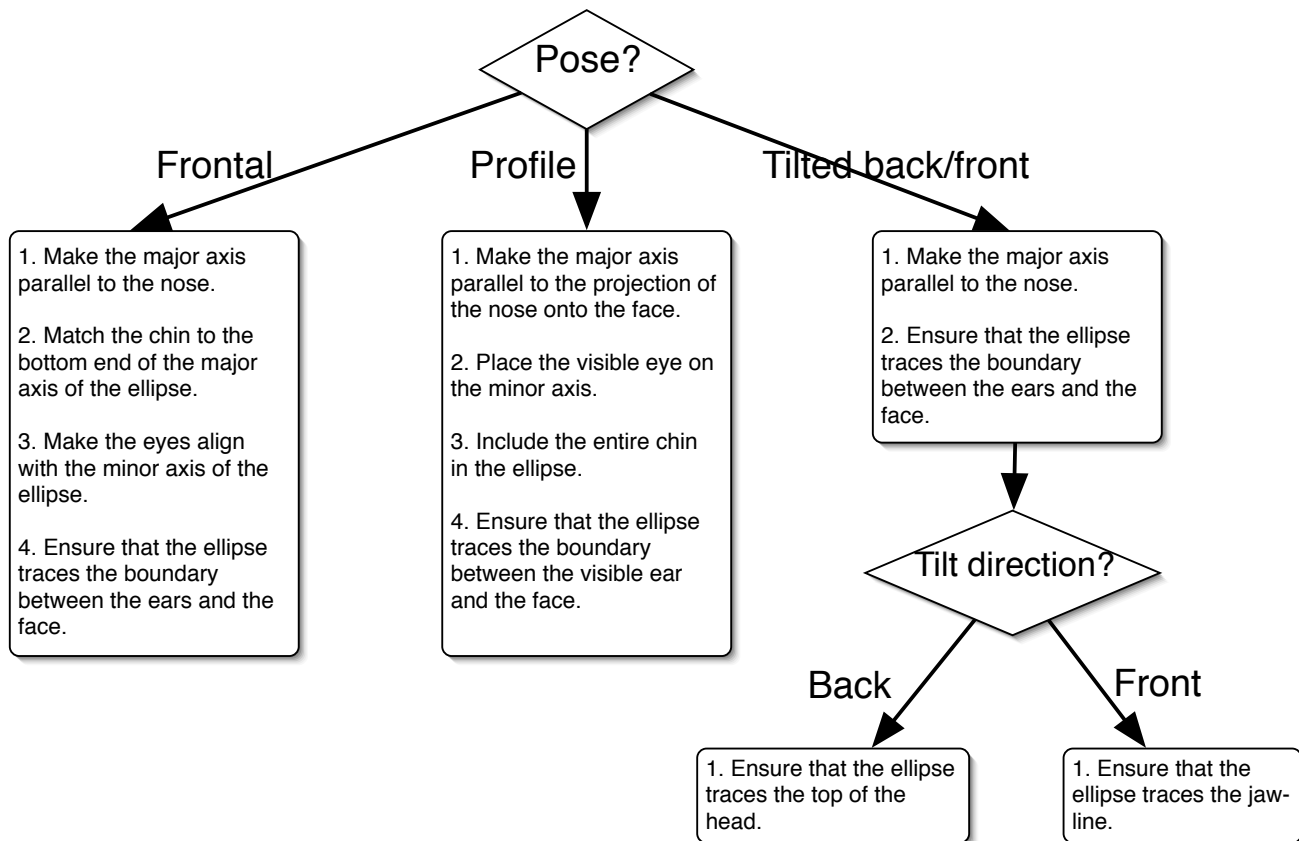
Pose?

Frontal

Profile

Tilted back/front

1. Make the major axis parallel to the nose.

2. Match the chin to the bottom end of the major axis of the ellipse.

3. Make the eyes align with the minor axis of the ellipse.

4. Ensure that the ellipse traces the boundary between the ears and the face.

1. Make the major axis parallel to the projection of the nose onto the face.

2. Place the visible eye on the minor axis.

3. Include the entire chin in the ellipse.

4. Ensure that the ellipse traces the boundary between the visible ear and the face.

1. Make the major axis parallel to the nose.

2. Ensure that the ellipse traces the boundary between the ears and the face.

Tilt direction?

Back

Front

1. Ensure that the ellipse traces the top of the head.

1. Ensure that the ellipse traces the jawline.